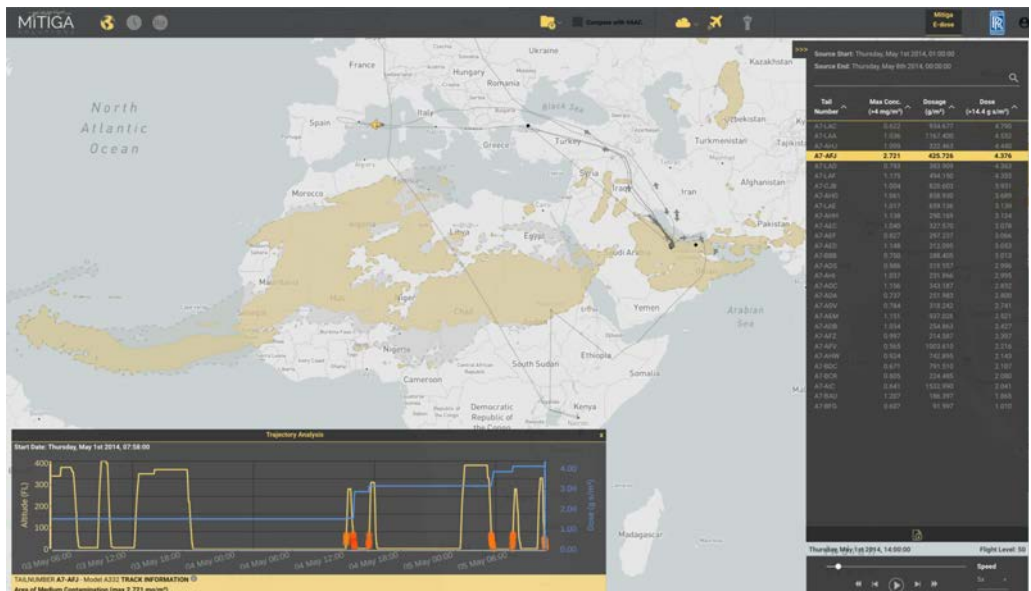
MITIGA

Compare with MAAC

Mitiga E-dose

Source Start: Thursday, May 1st 2014, 01:00:00
Source End: Thursday, May 8th 2014, 00:00:00

| Tail Number | Max Conc. (>4 mg/m³) | Dosage (g/m²) | Dose (>14.4 g s/m³) |
|---|---|---|---|
| A7-LAC | 0.622 | 934.677 | 4.790 |
| A7-LAA | 1.636 | 1167.400 | 4.550 |
| A7-AHJ | 1.059 | 322.461 | 4.480 |
| A7-AFJ | 2.721 | 425.726 | 4.376 |
| A7-LAD | 0.793 | 383.909 | 4.302 |
| A7-LAF | 1.175 | 494.150 | 4.305 |
| A7-CJB | 1.004 | 828.603 | 3.931 |
| A7-AHD | 1.561 | 838.930 | 3.689 |
| A7-LAE | 1.017 | 659.138 | 3.138 |
| A7-AHH | 1.138 | 290.169 | 3.124 |
| A7-AEC | 1.040 | 327.570 | 3.078 |
| A7-AEF | 0.827 | 297.237 | 3.066 |
| A7-AED | 1.148 | 212.595 | 3.053 |
| A7-BBB | 0.700 | 288.405 | 3.013 |
| A7-ADS | 0.989 | 319.557 | 2.996 |
| A7-AHI | 1.037 | 231.966 | 2.995 |
| A7-ADC | 1.156 | 343.187 | 2.852 |
| A7-ADA | 0.737 | 213.983 | 2.800 |
| A7-ADV | 0.764 | 318.242 | 2.741 |
| A7-AEM | 1.151 | 937.028 | 2.521 |
| A7-ADB | 1.034 | 254.863 | 2.427 |
| A7-AFZ | 0.997 | 214.587 | 2.307 |
| A7-AFV | 0.565 | 1003.610 | 2.216 |
| A7-AHW | 0.924 | 742.895 | 2.143 |
| A7-BDC | 0.671 | 791.510 | 2.107 |
| A7-BCR | 0.805 | 224.405 | 2.080 |
| A7-AIC | 0.641 | 1532.990 | 2.041 |
| A7-BAU | 1.207 | 186.397 | 1.868 |
| A7-BFS | 0.637 | 91.997 | 1.610 |

Thursday, May 1st 2014, 14:00:00
Flight Level: 50
Speed

North Atlantic Ocean
France
Spain
Italy
Hungary
Romania
Ukraine
Kazakhstan
Black Sea
Greece
Turkey
Uzbekistan
Turkmenistan
Tajikistan
Syria
Iraq
Iran
Afghanistan
Pakistan
Morocco
Algeria
Libya
Egypt
Saudi Arabia
Mauritania
Mali
Niger
Chad
Sudan
Yemen
Arabian Sea
Nigeria
South Sudan
Ethiopia
Somalia
Cameroon
Central African Republic
Democratic Republic of the Congo
Kenya
Madagascar

Trajectory Analysis
Start Date: Thursday, May 1st 2014, 07:58:00
Altitude (FL)
400
300
200
100
0
Dose (g s/m³)
4.00
3.00
2.00
1.00
0.00
01 May 06:00
01 May 12:00
01 May 18:00
02 May 00:00
02 May 06:00
02 May 12:00
02 May 18:00
03 May 00:00
03 May 06:00
TAILNUMBER A7-AFJ - Model A332 TRACK INFORMATION
Area of Medium Contamination (max 2.721 mg/m³)